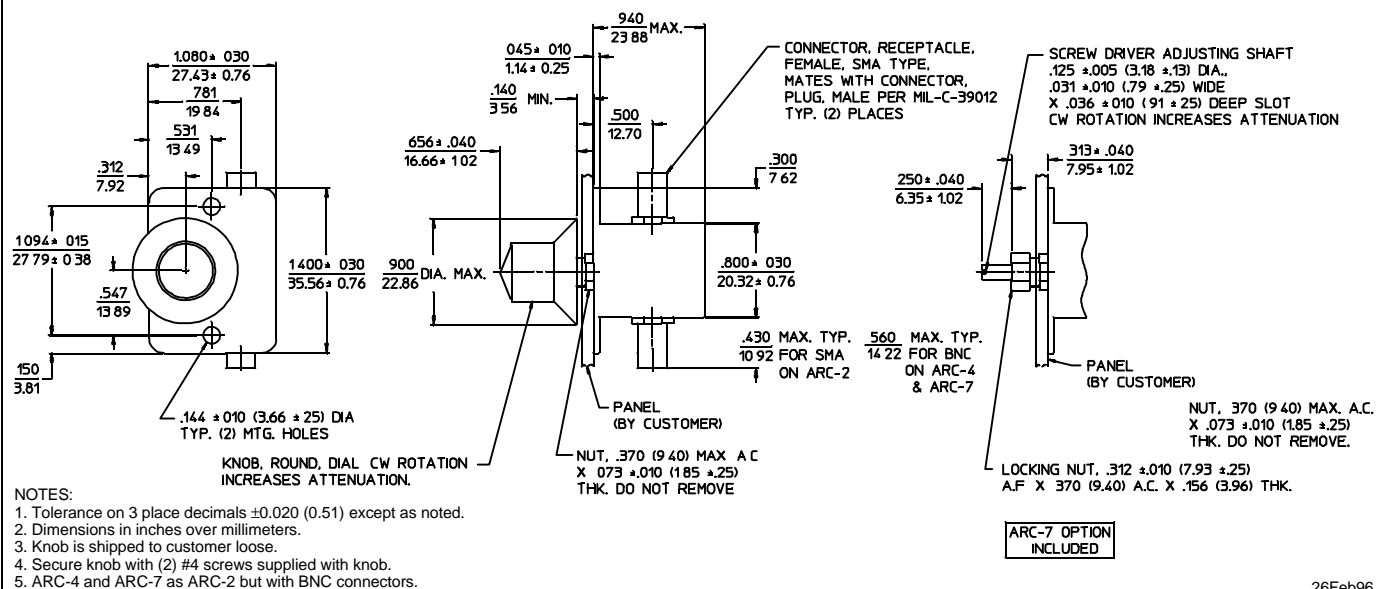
$\frac{1.080 \pm .030}{27.43 \pm 0.76}$

$\frac{.781}{19.84}$

$\frac{.531}{13.49}$

$\frac{.312}{7.92}$

$\frac{1.094 \pm .015}{27.79 \pm 0.38}$

$\frac{.547}{13.89}$

$\frac{1.400 \pm .030}{35.56 \pm 0.76}$

$\frac{.150}{3.81}$

.144 ±.010 (3.66 ±.25) DIA TYP. (2) MTG. HOLES

$\frac{.940}{23.88}$ MAX.

$\frac{.045 \pm .010}{1.14 \pm 0.25}$

$\frac{.140}{3.56}$ MIN.

$\frac{.656 \pm .040}{16.66 \pm 1.02}$

$\frac{.500}{12.70}$

CONNECTOR, RECEPTACLE, FEMALE, SMA TYPE, MATES WITH CONNECTOR, PLUG, MALE PER MIL-C-39012 TYP. (2) PLACES

$\frac{.300}{7.62}$

$\frac{.900}{22.86}$ DIA. MAX.

$\frac{.800 \pm .030}{20.32 \pm 0.76}$

$\frac{.430}{10.92}$ MAX. TYP. FOR SMA ON ARC-2

$\frac{.560}{14.22}$ MAX. TYP. FOR BNC ON ARC-4 & ARC-7

PANEL (BY CUSTOMER)

NUT, .370 (9.40) MAX A.C X .073 ±.010 (1.85 ±.25) THK. DO NOT REMOVE

KNOB, ROUND, DIAL CW ROTATION INCREASES ATTENUATION.

SCREW DRIVER ADJUSTING SHAFT .125 ±.005 (3.18 ±.13) DIA., .031 ±.010 (.79 ±.25) WIDE X .036 ±.010 (.91 ±.25) DEEP SLOT CW ROTATION INCREASES ATTENUATION

$\frac{.313 \pm .040}{7.95 \pm 1.02}$

$\frac{.250 \pm .040}{6.35 \pm 1.02}$

PANEL (BY CUSTOMER)

NUT, .370 (9.40) MAX. A.C. X .073 ±.010 (1.85 ±.25) THK. DO NOT REMOVE.

LOCKING NUT, .312 ±.010 (7.93 ±.25) A.F X .370 (9.40) A.C. X .156 (3.96) THK.

ARC-7 OPTION INCLUDED

NOTES:
1. Tolerance on 3 place decimals ±0.020 (0.51) except as noted.
2. Dimensions in inches over millimeters.
3. Knob is shipped to customer loose.
4. Secure knob with (2) #4 screws supplied with knob.
5. ARC-4 and ARC-7 as ARC-2 but with BNC connectors.

26Feb96